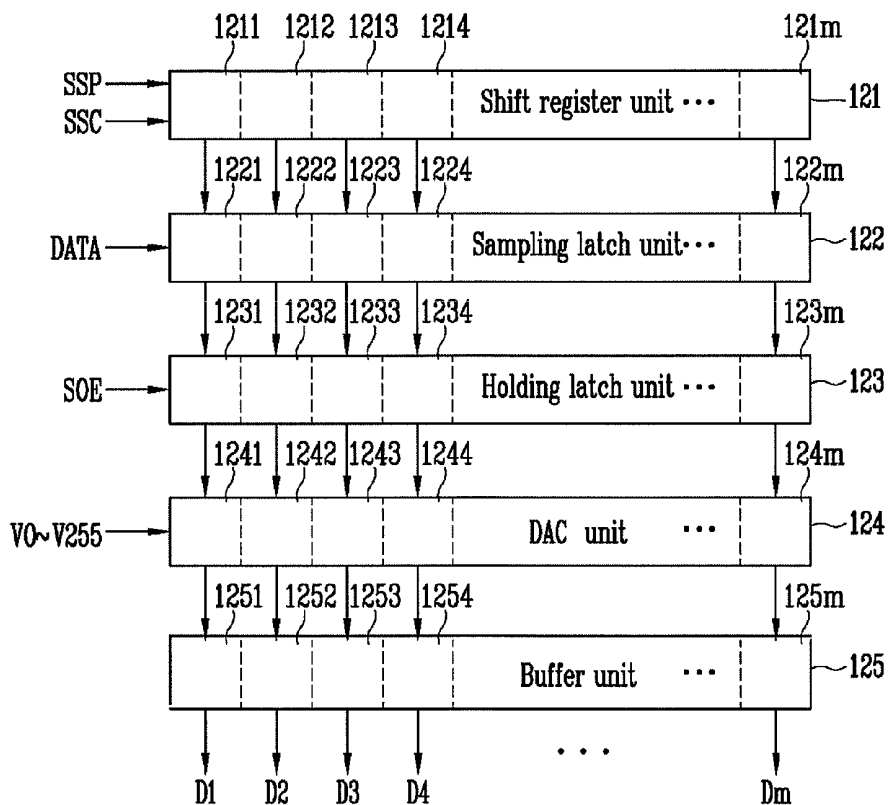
1211 1212 1213 1214 121m

SSP
SSC
Shift register unit ···
121

1221 1222 1223 1224 122m

DATA
Sampling latch unit···
122

1231 1232 1233 1234 123m

SOE
Holding latch unit ···
123

1241 1242 1243 1244 124m

V0~V255
DAC unit ···
124

1251 1252 1253 1254 125m

Buffer unit ···
125

···

D1 D2 D3 D4 Dm